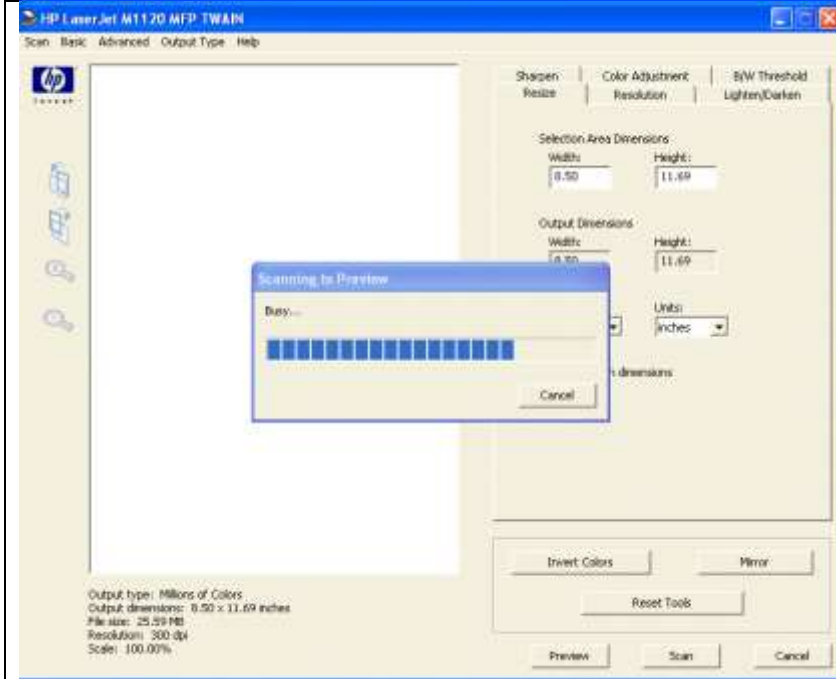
HP LaserJet M1120 MFP TWAIN

Scan Basic Advanced Output Type Help

hp invent

Sharpen | Color Adjustment | B/W Threshold
Resize | Resolution | Lighten/Darken

Selection Area Dimensions
Width: 8.50
Height: 11.69

Output Dimensions
Width: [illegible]
Height: 11.69

Units: inches

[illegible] dimensions

Scanning to Preview
Busy...
Cancel

Invert Colors
Mirror
Reset Tools

Output type: Millions of Colors
Output dimensions: 8.50 x 11.69 inches
File size: 25.59 MB
Resolution: 300 dpi
Scale: 100.00%

Preview
Scan
Cancel